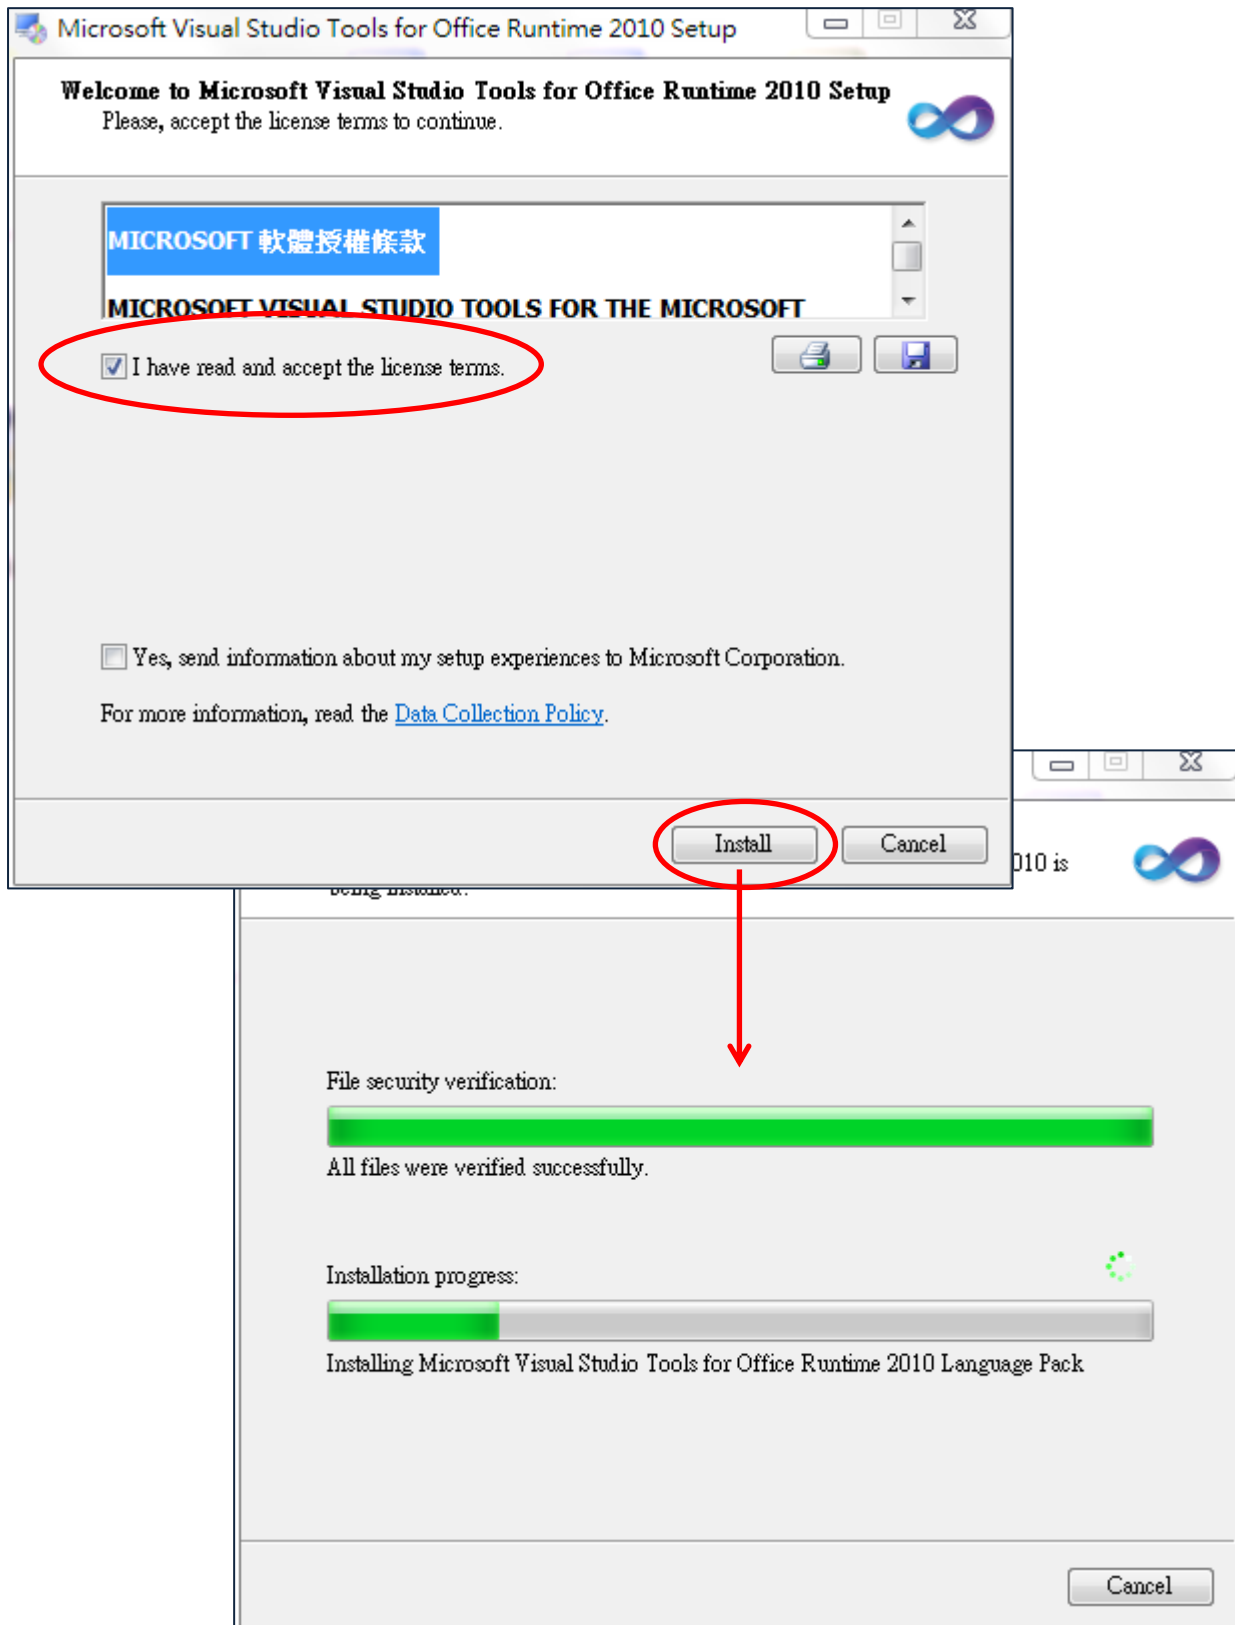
Microsoft Visual Studio Tools for Office Runtime 2010 Setup

Welcome to Microsoft Visual Studio Tools for Office Runtime 2010 Setup
Please, accept the license terms to continue.

MICROSOFT 軟體授權條款

MICROSOFT VISUAL STUDIO TOOLS FOR THE MICROSOFT

I have read and accept the license terms.

Yes, send information about my setup experiences to Microsoft Corporation.

For more information, read the Data Collection Policy.

Install Cancel

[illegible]010 is being installed.

File security verification:

All files were verified successfully.

Installation progress:

Installing Microsoft Visual Studio Tools for Office Runtime 2010 Language Pack

Cancel